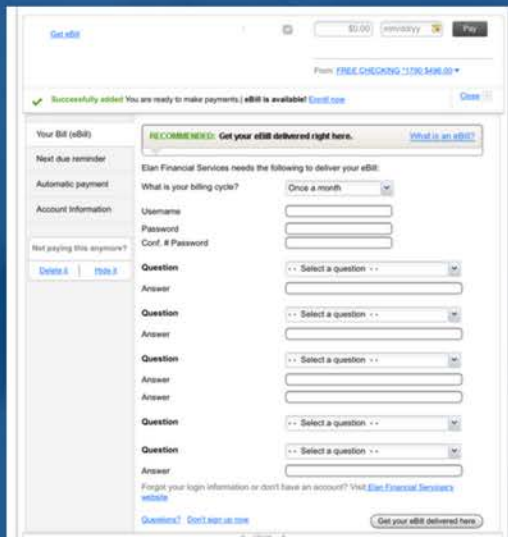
Get eBill

$0.00 mm/dd/yy Pay

From: FREE CHECKING *1790 $496.00

Successfully added You are ready to make payments | eBill is available! Enroll now

Close

Your Bill (eBill)

Next due reminder

Automatic payment

Account Information

Not paying this anymore?

Delete it | Hide it

RECOMMENDED: Get your eBill delivered right here.

What is an eBill?

Elan Financial Services needs the following to deliver your eBill:

What is your billing cycle? Once a month

Username

Password

Conf. # Password

Question - - Select a question - -

Answer

Question - - Select a question - -

Answer

Question - - Select a question - -

Answer

Answer

Question - - Select a question - -

Question - - Select a question - -

Answer

Forgot your login information or don't have an account? Visit Elan Financial Services's website

Questions? Don't sign up now

Get your eBill delivered here